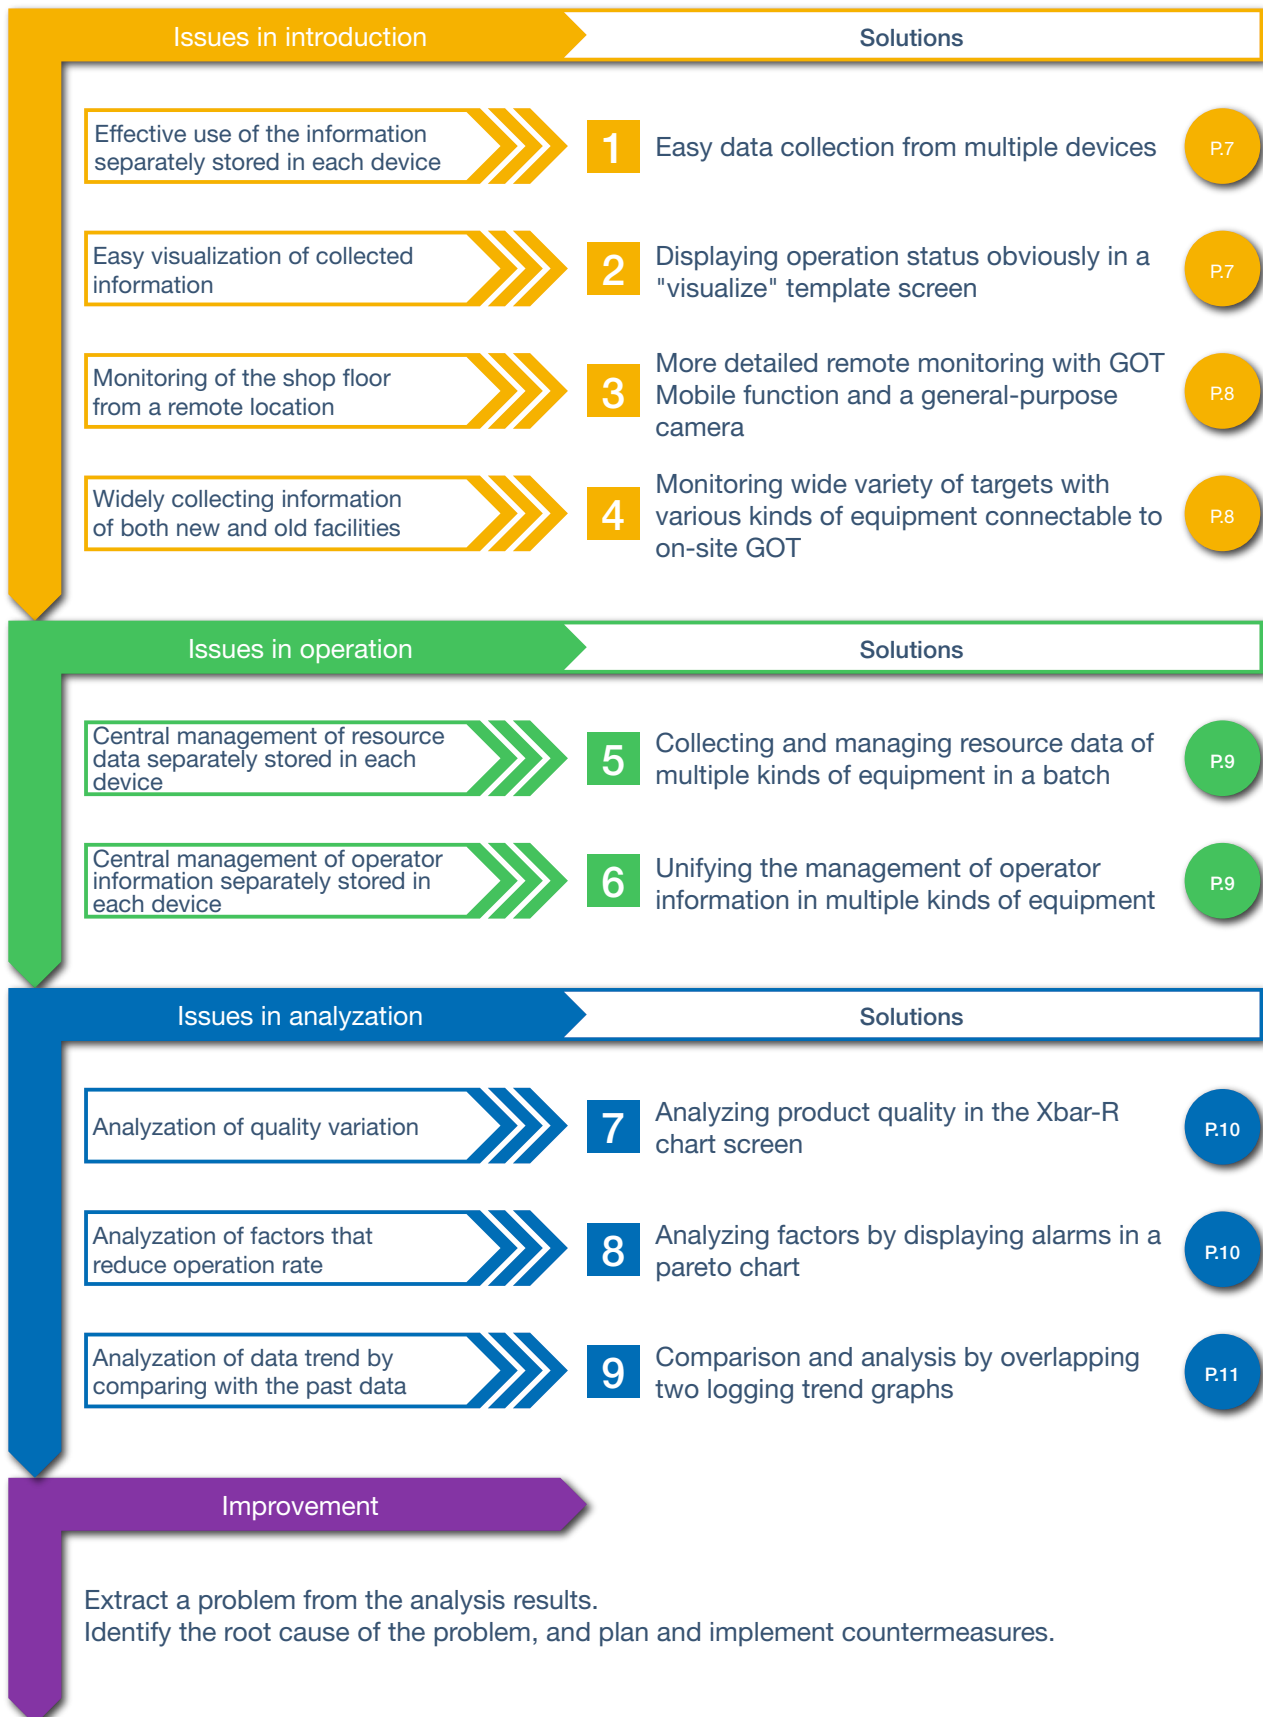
Issues in introduction

Solutions

Effective use of the information separately stored in each device

1 Easy data collection from multiple devices

P.7

Easy visualization of collected information

2 Displaying operation status obviously in a "visualize" template screen

P.7

Monitoring of the shop floor from a remote location

3 More detailed remote monitoring with GOT Mobile function and a general-purpose camera

P.8

Widely collecting information of both new and old facilities

4 Monitoring wide variety of targets with various kinds of equipment connectable to on-site GOT

P.8

Issues in operation

Solutions

Central management of resource data separately stored in each device

5 Collecting and managing resource data of multiple kinds of equipment in a batch

P.9

Central management of operator information separately stored in each device

6 Unifying the management of operator information in multiple kinds of equipment

P.9

Issues in analyzation

Solutions

Analyzation of quality variation

7 Analyzing product quality in the Xbar-R chart screen

P.10

Analyzation of factors that reduce operation rate

8 Analyzing factors by displaying alarms in a pareto chart

P.10

Analyzation of data trend by comparing with the past data

9 Comparison and analysis by overlapping two logging trend graphs

P.11

Improvement

Extract a problem from the analysis results.
Identify the root cause of the problem, and plan and implement countermeasures.